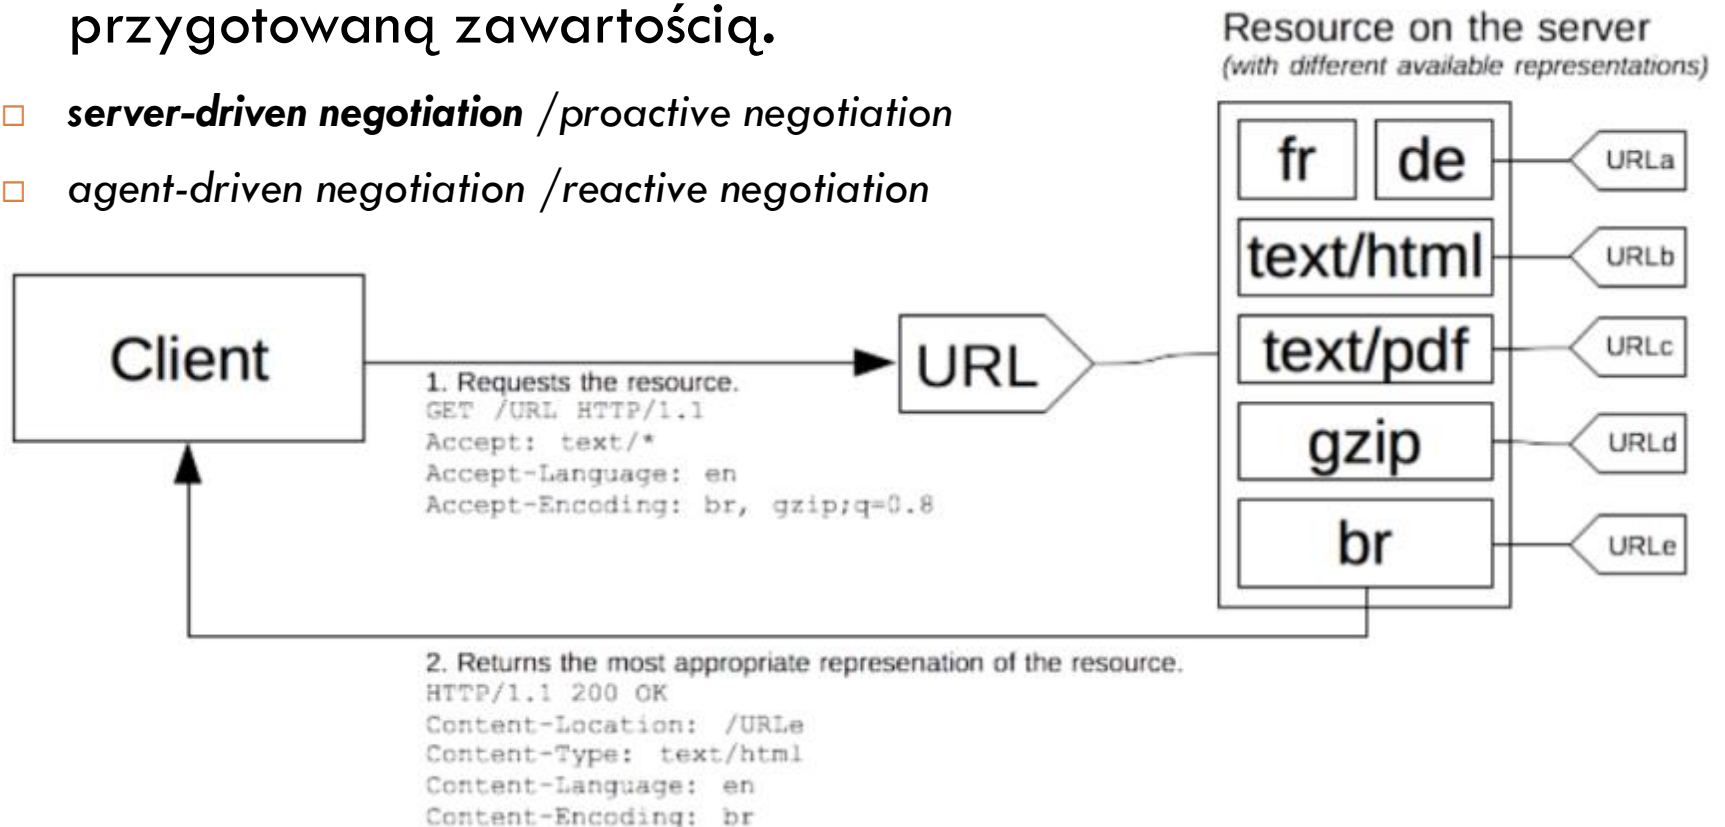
przygotowaną zawartością.

□ ***server-driven negotiation*** */proactive negotiation*

□ *agent-driven negotiation /reactive negotiation*

Resource on the server
(with different available representations)

fr
de
text/html
text/pdf
gzip
br

URLa
URLb
URLc
URLd
URLe

Client

URL

1. Requests the resource.
GET /URL HTTP/1.1
Accept: text/*
Accept-Language: en
Accept-Encoding: br, gzip;q=0.8

2. Returns the most appropriate represenation of the resource.
HTTP/1.1 200 OK
Content-Location: /URLe
Content-Type: text/html
Content-Language: en
Content-Encoding: br